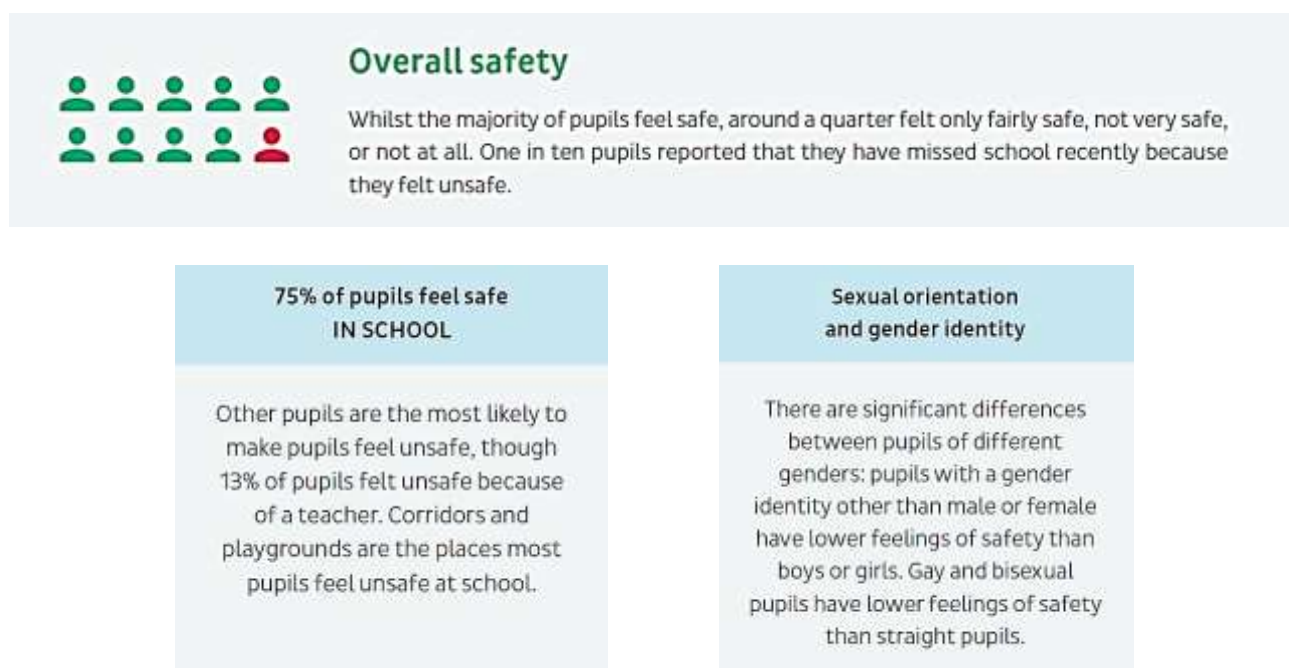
Overall safety

Whilst the majority of pupils feel safe, around a quarter felt only fairly safe, not very safe, or not at all. One in ten pupils reported that they have missed school recently because they felt unsafe.

75% of pupils feel safe IN SCHOOL

Other pupils are the most likely to make pupils feel unsafe, though 13% of pupils felt unsafe because of a teacher. Corridors and playgrounds are the places most pupils feel unsafe at school.

Sexual orientation and gender identity

There are significant differences between pupils of different genders: pupils with a gender identity other than male or female have lower feelings of safety than boys or girls. Gay and bisexual pupils have lower feelings of safety than straight pupils.